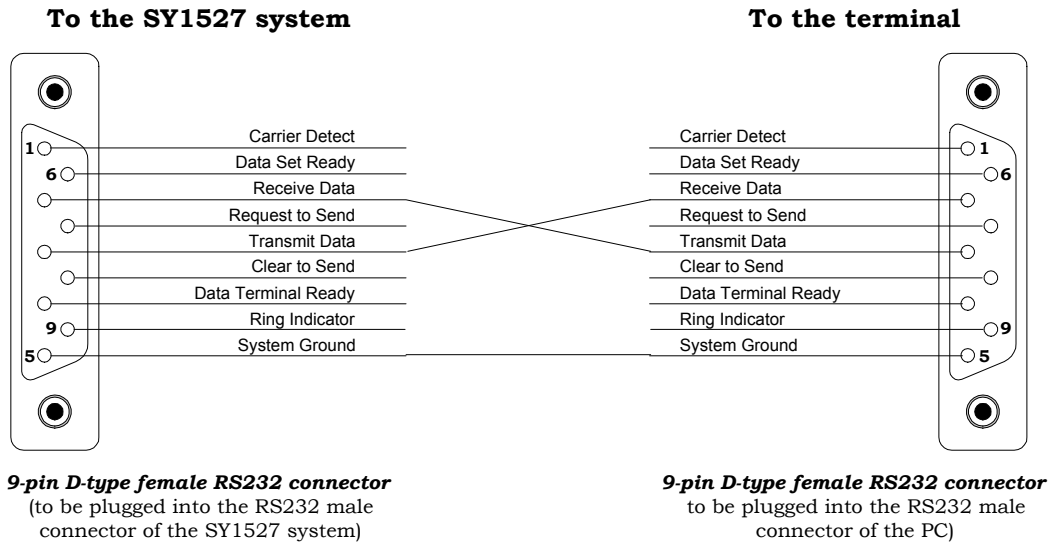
**To the SY1527 system**

**To the terminal**

1
6
9
5

Carrier Detect
Data Set Ready
Receive Data
Request to Send
Transmit Data
Clear to Send
Data Terminal Ready
Ring Indicator
System Ground

Carrier Detect
Data Set Ready
Receive Data
Request to Send
Transmit Data
Clear to Send
Data Terminal Ready
Ring Indicator
System Ground

1
6
9
5

***9-pin D-type female RS232 connector***
(to be plugged into the RS232 male connector of the SY1527 system)

***9-pin D-type female RS232 connector***
to be plugged into the RS232 male connector of the PC)